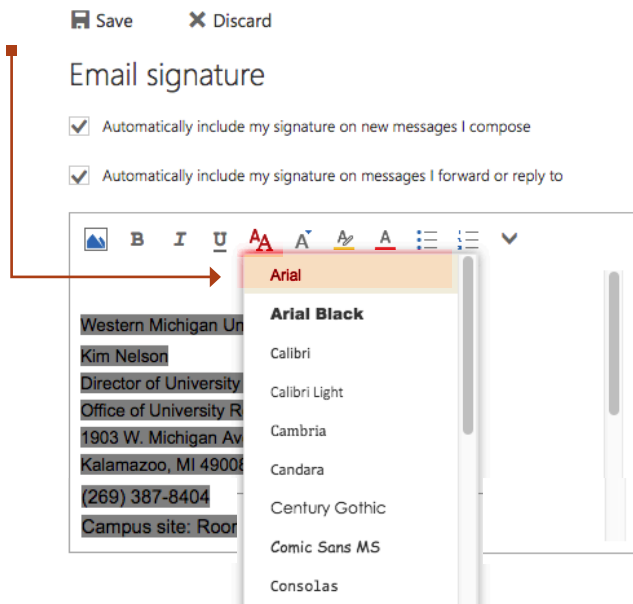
Save Discard

Email signature

Automatically include my signature on new messages I compose

Automatically include my signature on messages I forward or reply to

B I U

Western Michigan Un
Kim Nelson
Director of University
Office of University R
1903 W. Michigan Av
Kalamazoo, MI 49008
(269) 387-8404
Campus site: Roon

Arial
Arial Black
Calibri
Calibri Light
Cambria
Candara
Century Gothic
Comic Sans MS
Consolas